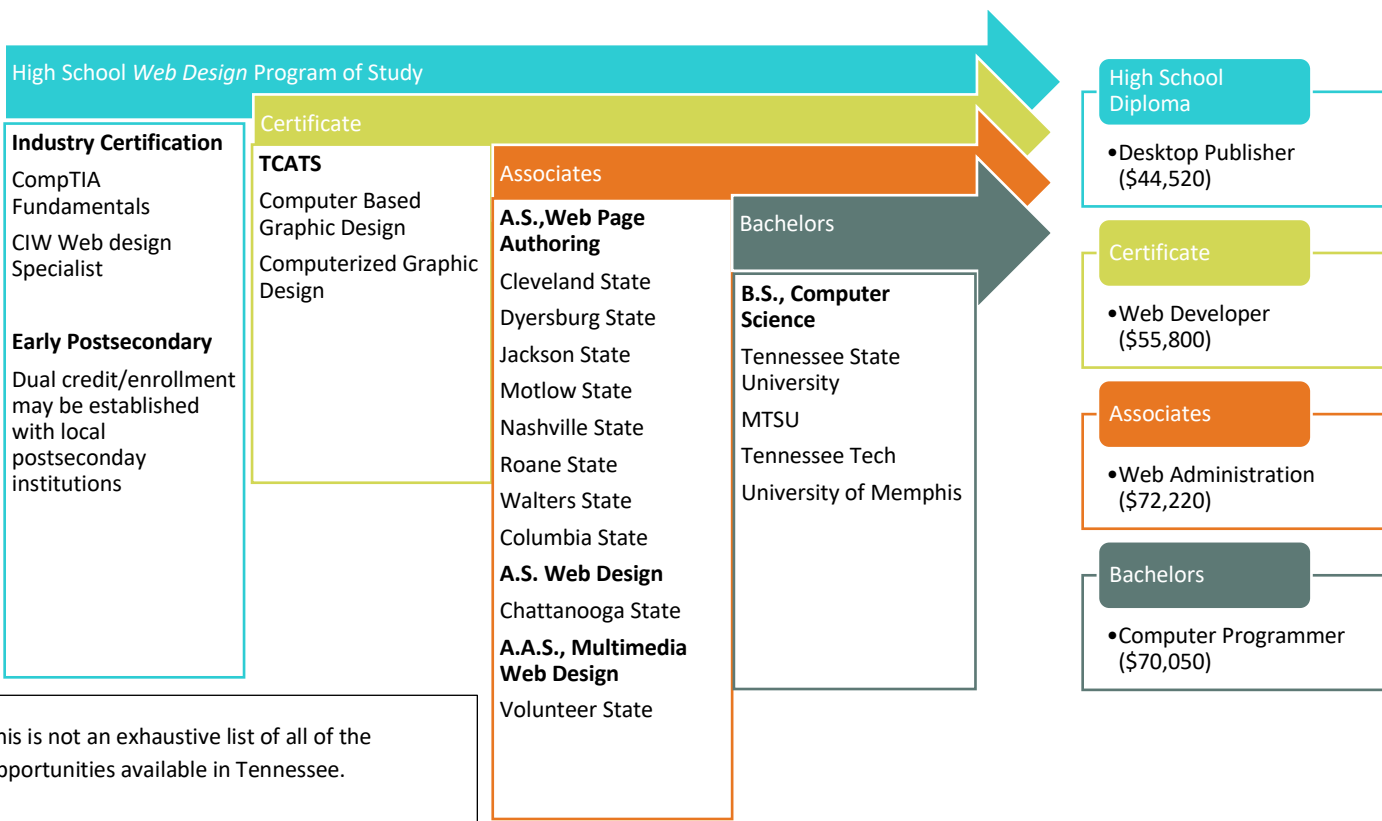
High School *Web Design* Program of Study

Industry Certification
CompTIA Fundamentals
CIW Web design Specialist

Early Postsecondary
Dual credit/enrollment may be established with local postseconday institutions

Certificate

TCATS
Computer Based Graphic Design
Computerized Graphic Design

Associates

A.S.,Web Page Authoring
Cleveland State
Dyersburg State
Jackson State
Motlow State
Nashville State
Roane State
Walters State
Columbia State
A.S. Web Design
Chattanooga State
A.A.S., Multimedia Web Design
Volunteer State

Bachelors

B.S., Computer Science
Tennessee State University
MTSU
Tennessee Tech
University of Memphis

High School Diploma
•Desktop Publisher ($44,520)

Certificate
•Web Developer ($55,800)

Associates
•Web Administration ($72,220)

Bachelors
•Computer Programmer ($70,050)

his is not an exhaustive list of all of the pportunities available in Tennessee.